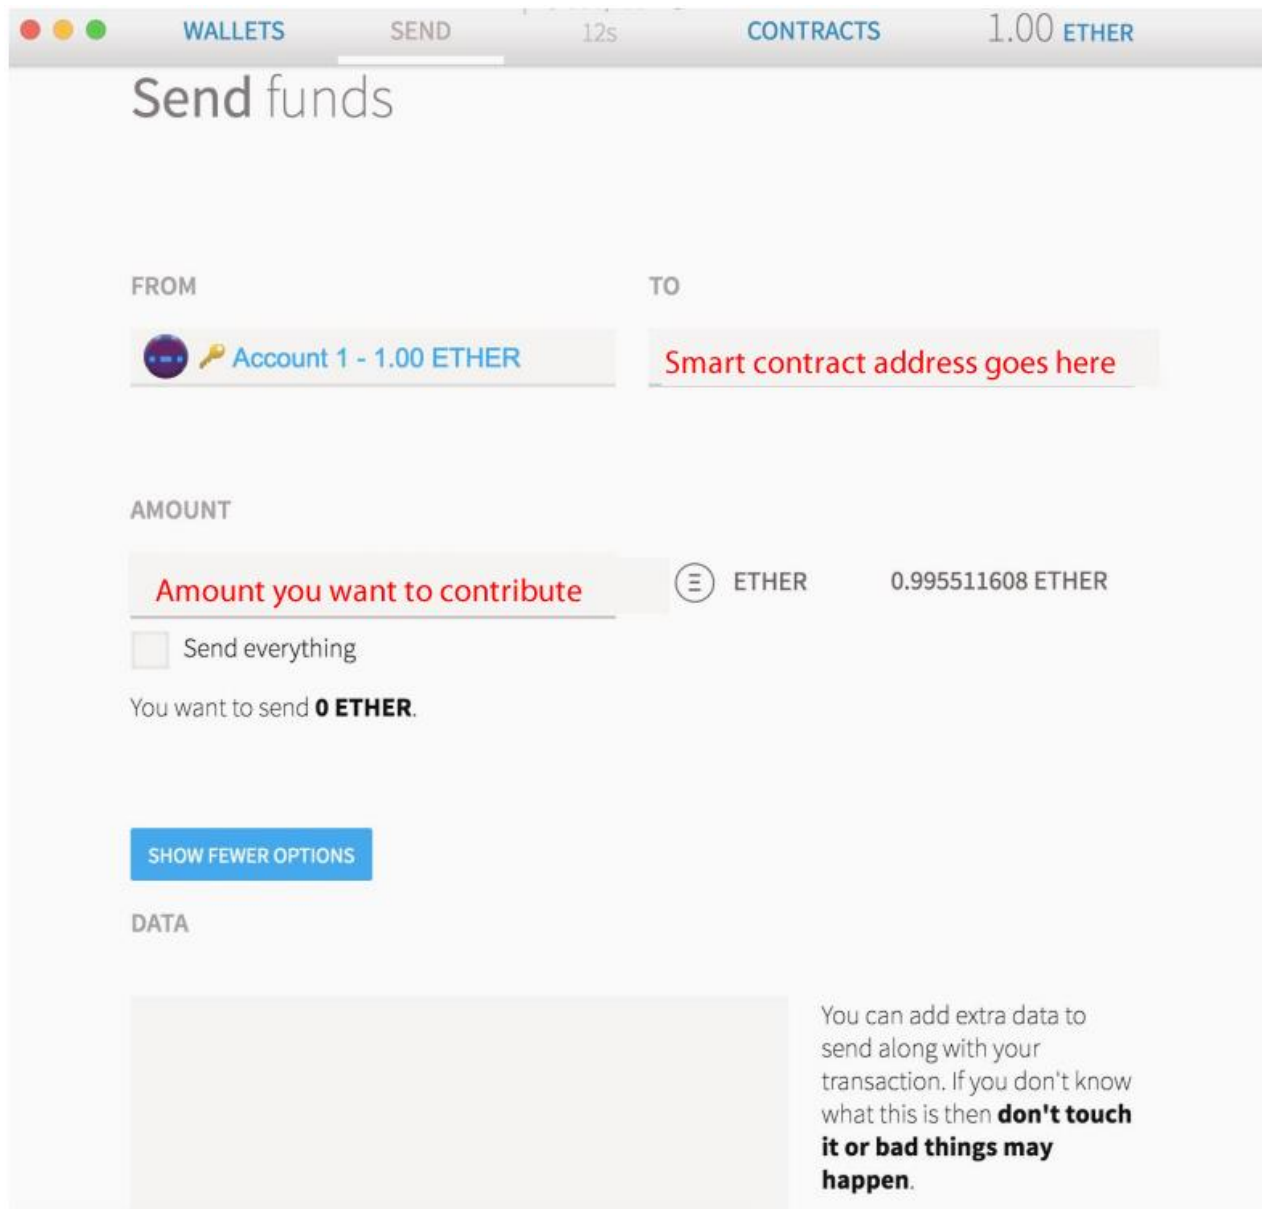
WALLETS SEND 12s CONTRACTS 1.00 ETHER

Send funds

FROM

Account 1 - 1.00 ETHER

TO

Smart contract address goes here

AMOUNT

Amount you want to contribute

Ξ ETHER 0.995511608 ETHER

Send everything

You want to send **0 ETHER**.

SHOW FEWER OPTIONS

DATA

You can add extra data to send along with your transaction. If you don't know what this is then **don't touch it or bad things may happen**.